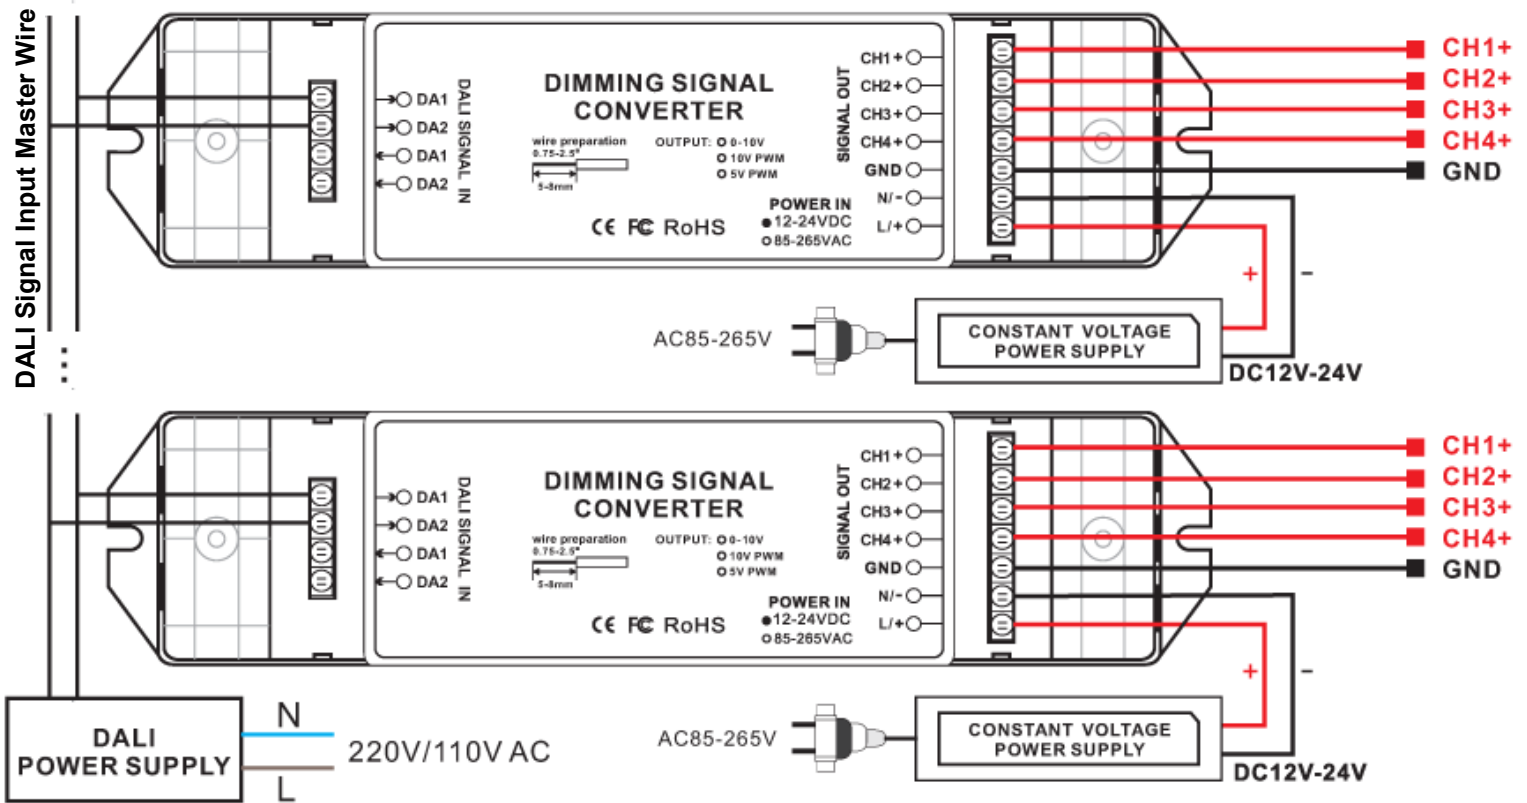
DALI Signal Input Master Wire

DA1
DA2
DA1
DA2
DALI SIGNAL IN

DIMMING SIGNAL CONVERTER

wire preparation
0.75-2.5²
5-8mm

OUTPUT: 0-10V
10V PWM
5V PWM

CE FC RoHS

POWER IN
12-24VDC
85-265VAC

SIGNAL OUT
CH1+
CH2+
CH3+
CH4+
GND
N/-
L/+

CH1+
CH2+
CH3+
CH4+
GND

+
-

AC85-265V

CONSTANT VOLTAGE POWER SUPPLY

DC12V-24V

DA1
DA2
DA1
DA2
DALI SIGNAL IN

DIMMING SIGNAL CONVERTER

wire preparation
0.75-2.5²
5-8mm

OUTPUT: 0-10V
10V PWM
5V PWM

CE FC RoHS

POWER IN
12-24VDC
85-265VAC

SIGNAL OUT
CH1+
CH2+
CH3+
CH4+
GND
N/-
L/+

CH1+
CH2+
CH3+
CH4+
GND

+
-

AC85-265V

CONSTANT VOLTAGE POWER SUPPLY

DC12V-24V

DALI POWER SUPPLY

N
L
220V/110V AC